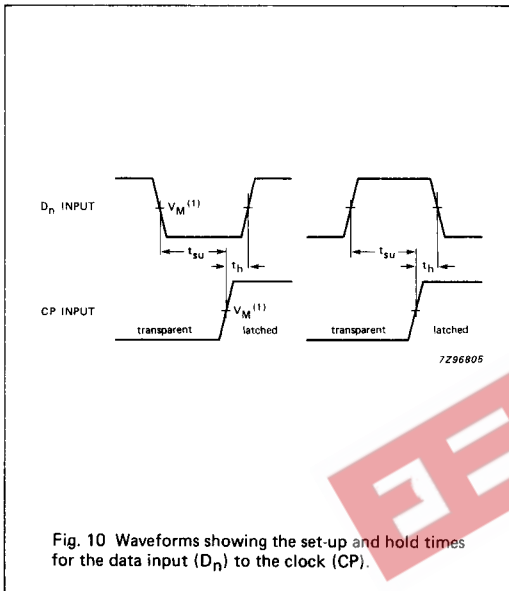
$D_n$ INPUT

$V_M^{(1)}$

$t_{su}$

$t_h$

$t_{su}$

$t_h$

CP INPUT

$V_M^{(1)}$

transparent

latched

transparent

latched

7Z96805

Fig. 10 Waveforms showing the set-up and hold times for the data input ($D_n$) to the clock (CP).